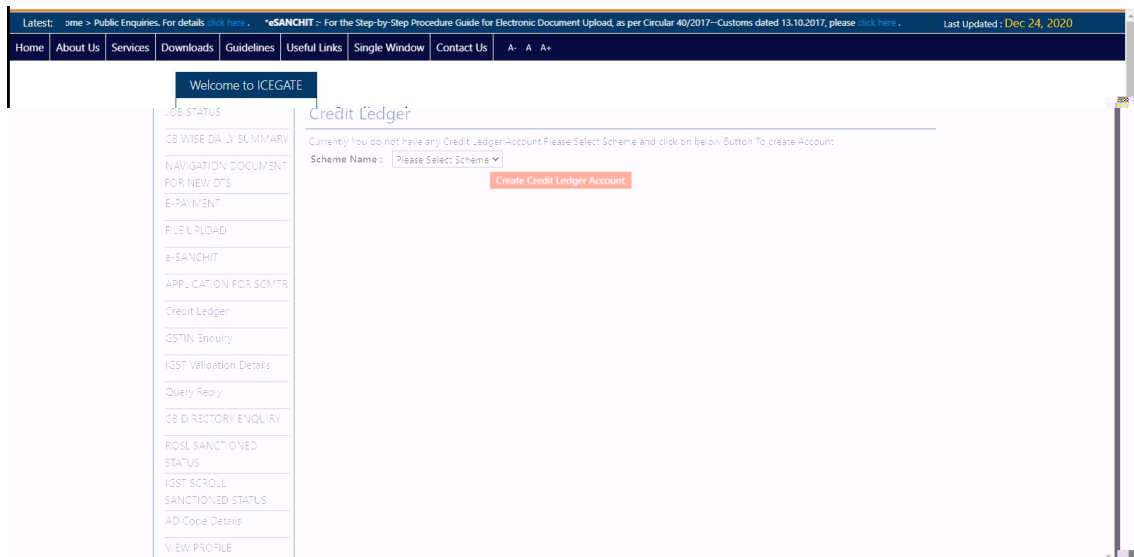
Latest: ome > Public Enquiries. For details click here . *eSANCHIT :- For the Step-by-Step Procedure Guide for Electronic Document Upload, as per Circular 40/2017--Customs dated 13.10.2017, please click here . Last Updated : Dec 24, 2020

Home | About Us | Services | Downloads | Guidelines | Useful Links | Single Window | Contact Us | A- A A+

Welcome to ICEGATE

JOB STATUS
CB WISE DAILY SUMMARY
NAVIGATION DOCUMENT FOR NEW DTS
E-PAYMENT
FILE UPLOAD
e-SANCHIT
APPLICATION FOR SCMTR
Credit Ledger
GSTIN Enquiry
IGST Validation Details
Query Reply
CB DIRECTORY ENQUIRY
ROSL SANCTIONED STATUS
IGST SCROLL SANCTIONED STATUS
AD Code Details
VIEW PROFILE

Credit Ledger

Currently You do not have any Credit Ledger Account Please Select Scheme and click on below Button To create Account

Scheme Name : Please Select Scheme

Create Credit Ledger Account